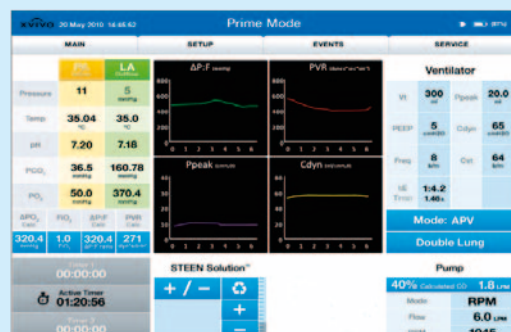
XVIVO 20 May 2010 14:45:42 Prime Mode 87%

MAIN SETUP EVENTS SERVICE

| | PA | LA |
|---|---|---|
| Pressure | 11 | 5 mmHg |
| Temp | 35.04 °C | 35.0 °C |
| pH | 7.20 | 7.18 |
| $PCO_2$ | 36.5 mmHg | 160.78 mmHg |
| $PO_2$ | 50.0 mmHg | 370.4 mmHg |

| $\Delta PO_2$ Calc | $FiO_2$ | $\Delta P:F$ | PVR Calc |
|---|---|---|---|
| 320.4 mmHg | 1.0 | 320.4 | 271 |

ΔP:F mmHg

PVR

Ppeak

Cdyn

0 1 2 3 4 5 6

Ventilator

| Vt | 300 ml | Ppeak | 20.0 |
|---|---|---|---|
| PEEP | 5 cmH2O | Cdyn | 65 |
| Freq | 8 b/m | Cst | 64 |
| I:E Time | 1:4.2 1.48 s | | |

Mode: APV

Double Lung

Timer 1 00:00:00

Active Timer 01:20:56

Timer 3 00:00:00

STEEN Solution™

+ / −

+

−

Pump

40% Calculated CO 1.8 LPM

Mode RPM

Flow 6.0 LPM

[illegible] 1045